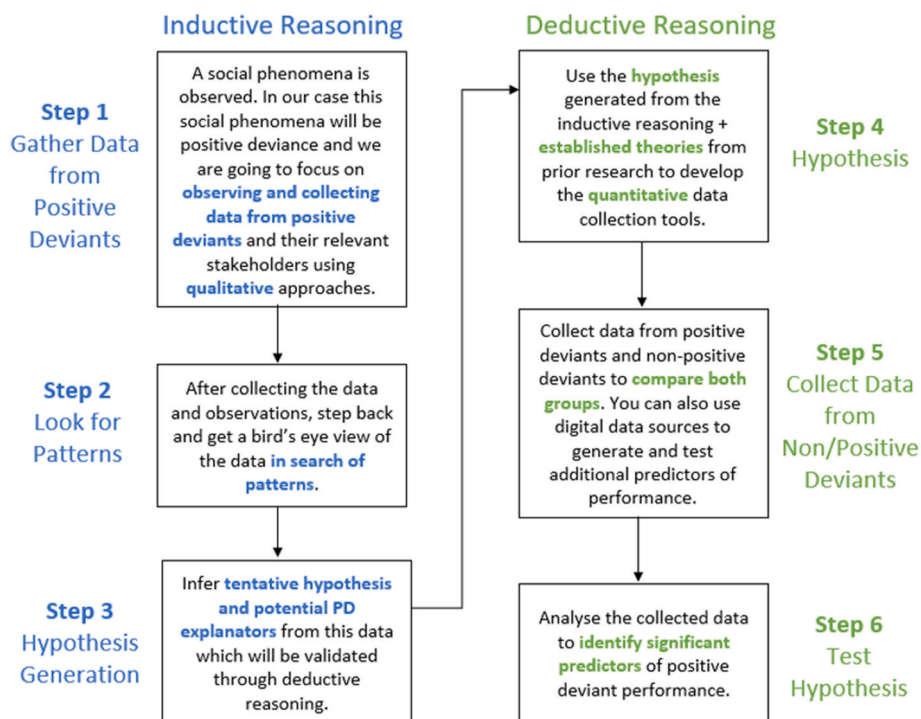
Inductive Reasoning

Deductive Reasoning

Step 1
Gather Data from Positive Deviants

A social phenomena is observed. In our case this social phenomena will be positive deviance and we are going to focus on observing and collecting data from positive deviants and their relevant stakeholders using qualitative approaches.

Step 2
Look for Patterns

After collecting the data and observations, step back and get a bird's eye view of the data in search of patterns.

Step 3
Hypothesis Generation

Infer tentative hypothesis and potential PD explanators from this data which will be validated through deductive reasoning.

Use the hypothesis generated from the inductive reasoning + established theories from prior research to develop the quantitative data collection tools.

Step 4
Hypothesis

Collect data from positive deviants and non-positive deviants to compare both groups. You can also use digital data sources to generate and test additional predictors of performance.

Step 5
Collect Data from Non/Positive Deviants

Analyse the collected data to identify significant predictors of positive deviant performance.

Step 6
Test Hypothesis